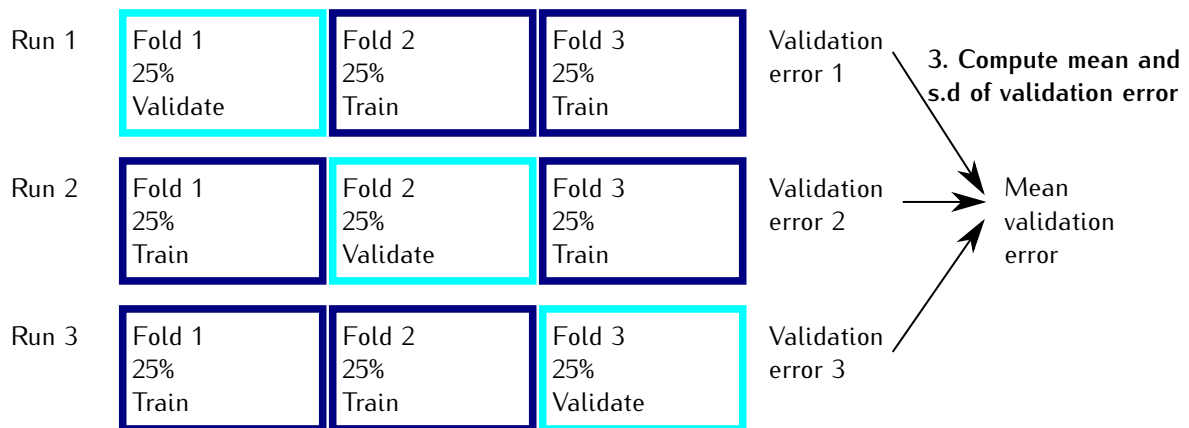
Run 1

Fold 1
25%
Validate

Fold 2
25%
Train

Fold 3
25%
Train

Validation error 1

3. Compute mean and s.d of validation error

Run 2

Fold 1
25%
Train

Fold 2
25%
Validate

Fold 3
25%
Train

Validation error 2

Mean validation error

Run 3

Fold 1
25%
Train

Fold 2
25%
Train

Fold 3
25%
Validate

Validation error 3